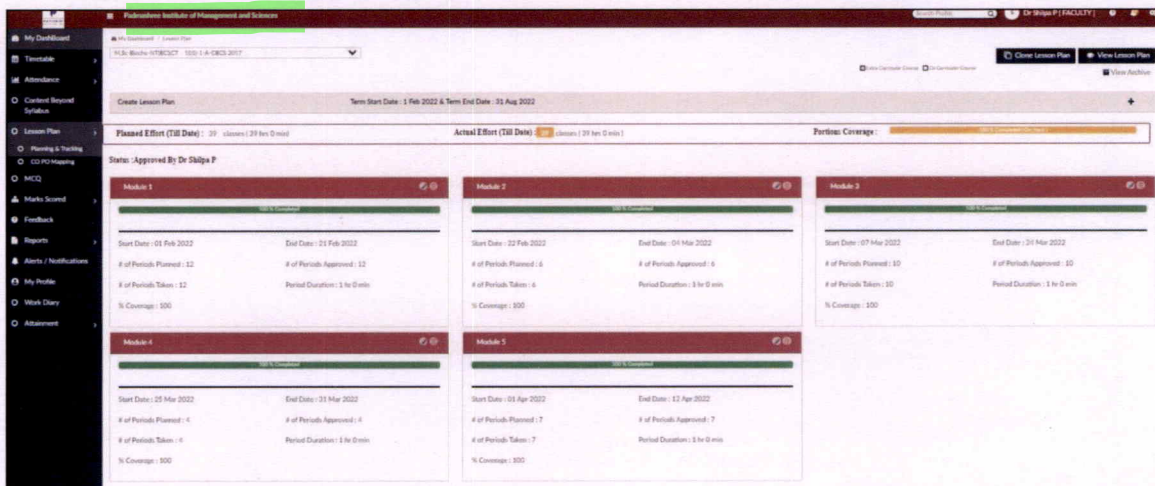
Padmashree Institute of Management and Sciences

Dr Shilpa P [ FACULTY ]

My Dashboard
Timetable
Attendance
Content Beyond Syllabus
Lesson Plan
Planning & Tracking
CO PO Mapping
MCQ
Marks Scored
Feedback
Reports
Alerts / Notifications
My Profile
Work Diary
Attainment

My Dashboard / Lesson Plan

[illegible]

Clone Lesson Plan
View Lesson Plan
View Archive

Create Lesson Plan
Term Start Date : 1 Feb 2022 & Term End Date : 31 Aug 2022

Planned Effort (Till Date) : 39 classes ( 39 hrs 0 min )
Actual Effort (Till Date) : 39 classes ( 39 hrs 0 min )
Portions Coverage : 100 % Completed

Status :Approved By Dr Shilpa P

Module 1
100 % Completed
Start Date : 01 Feb 2022
End Date : 21 Feb 2022
# of Periods Planned : 12
# of Periods Approved : 12
# of Periods Taken : 12
Period Duration : 1 hr 0 min
% Coverage : 100

Module 2
100 % Completed
Start Date : 22 Feb 2022
End Date : 04 Mar 2022
# of Periods Planned : 6
# of Periods Approved : 6
# of Periods Taken : 6
Period Duration : 1 hr 0 min
% Coverage : 100

Module 3
100 % Completed
Start Date : 07 Mar 2022
End Date : 24 Mar 2022
# of Periods Planned : 10
# of Periods Approved : 10
# of Periods Taken : 10
Period Duration : 1 hr 0 min
% Coverage : 100

Module 4
100 % Completed
Start Date : 25 Mar 2022
End Date : 31 Mar 2022
# of Periods Planned : 4
# of Periods Approved : 4
# of Periods Taken : 4
Period Duration : 1 hr 0 min
% Coverage : 100

Module 5
100 % Completed
Start Date : 01 Apr 2022
End Date : 12 Apr 2022
# of Periods Planned : 7
# of Periods Approved : 7
# of Periods Taken : 7
Period Duration : 1 hr 0 min
% Coverage : 100